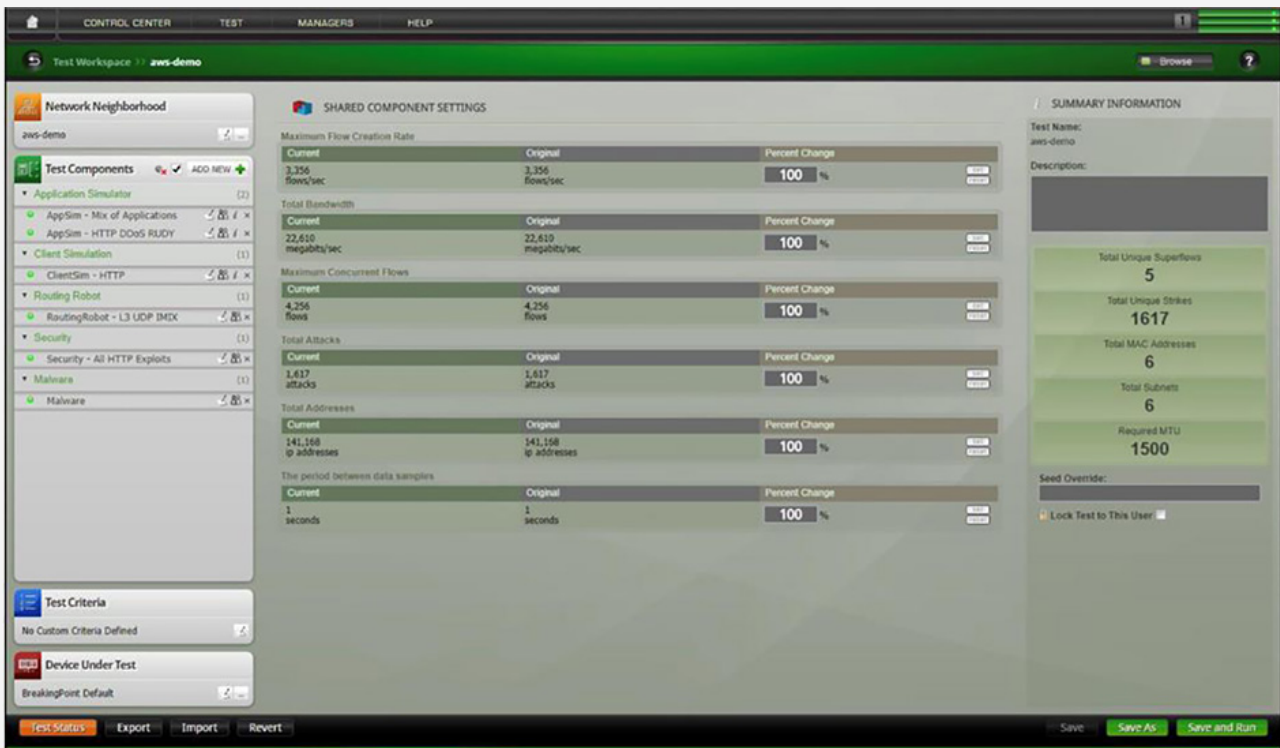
CONTROL CENTER TEST MANAGERS HELP

Test Workspace >> aws-demo

Browse

?

Network Neighborhood

aws-demo

Test Components

ADD NEW

Application Simulator (2)

AppSim - Mix of Applications

AppSim - HTTP DDoS RUDY

Client Simulation (1)

ClientSim - HTTP

Routing Robot (1)

RoutingRobot - L3 UDP IMIX

Security (1)

Security - All HTTP Exploits

Malware (1)

Malware

Test Criteria

No Custom Criteria Defined

Device Under Test

BreakingPoint Default

SHARED COMPONENT SETTINGS

Maximum Flow Creation Rate

| Current | Original | Percent Change |
|---|---|---|
| 3,356 flows/sec | 3,356 flows/sec | 100 % |

Total Bandwidth

| Current | Original | Percent Change |
|---|---|---|
| 22,610 megabits/sec | 22,610 megabits/sec | 100 % |

Maximum Concurrent Flows

| Current | Original | Percent Change |
|---|---|---|
| 4,256 flows | 4,256 flows | 100 % |

Total Attacks

| Current | Original | Percent Change |
|---|---|---|
| 1,617 attacks | 1,617 attacks | 100 % |

Total Addresses

| Current | Original | Percent Change |
|---|---|---|
| 141,168 ip addresses | 141,168 ip addresses | 100 % |

The period between data samples

| Current | Original | Percent Change |
|---|---|---|
| 1 seconds | 1 seconds | 100 % |

SUMMARY INFORMATION

Test Name:
aws-demo

Description:

Total Unique Superflows
5

Total Unique Strikes
1617

Total MAC Addresses
6

Total Subnets
6

Required MTU
1500

Seed Override:

Lock Test to This User

Test Status Export Import Revert

Save Save As Save and Run